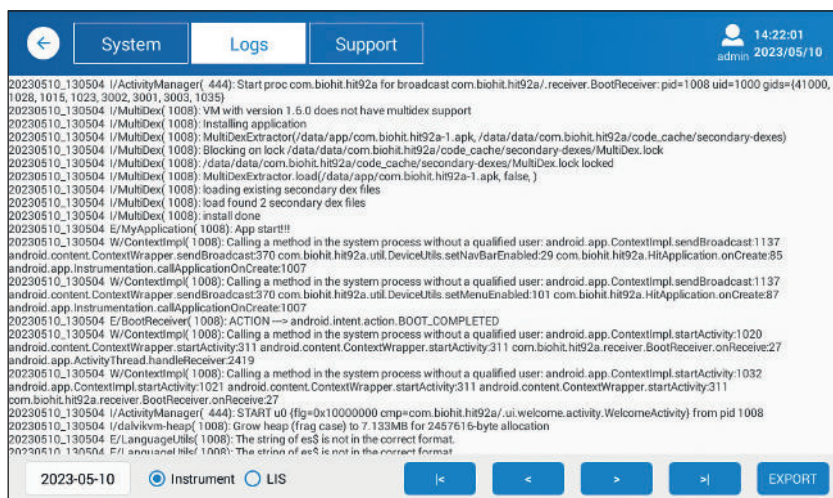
System Logs Support

admin 14:22:01 2023/05/10

20230510_130504 I/ActivityManager( 444): Start proc com.biohit.hit92a for broadcast com.biohit.hit92a/.receiver.BootReceiver: pid=1008 uid=1000 gids={41000, 1028, 1015, 1023, 3002, 3001, 3003, 1035}
20230510_130504 I/MultiDex( 1008): VM with version 1.6.0 does not have multidex support
20230510_130504 I/MultiDex( 1008): Installing application
20230510_130504 I/MultiDex( 1008): MultiDexExtractor(/data/app/com.biohit.hit92a-1.apk, /data/data/com.biohit.hit92a/code_cache/secondary-dexes)
20230510_130504 I/MultiDex( 1008): Blocking on lock /data/data/com.biohit.hit92a/code_cache/secondary-dexes/MultiDex.lock
20230510_130504 I/MultiDex( 1008): /data/data/com.biohit.hit92a/code_cache/secondary-dexes/MultiDex.lock locked
20230510_130504 I/MultiDex( 1008): MultiDexExtractor.load(/data/app/com.biohit.hit92a-1.apk, false, )
20230510_130504 I/MultiDex( 1008): loading existing secondary dex files
20230510_130504 I/MultiDex( 1008): load found 2 secondary dex files
20230510_130504 I/MultiDex( 1008): install done
20230510_130504 E/MyApplication( 1008): App start!!!
20230510_130504 W/ContextImpl( 1008): Calling a method in the system process without a qualified user: android.app.ContextImpl.sendBroadcast:1137 android.content.ContextWrapper.sendBroadcast:370 com.biohit.hit92a.util.DeviceUtils.setNavBarEnabled:29 com.biohit.hit92a.HitApplication.onCreate:85 android.app.Instrumentation.callApplicationOnCreate:1007
20230510_130504 W/ContextImpl( 1008): Calling a method in the system process without a qualified user: android.app.ContextImpl.sendBroadcast:1137 android.content.ContextWrapper.sendBroadcast:370 com.biohit.hit92a.util.DeviceUtils.setMenuEnabled:101 com.biohit.hit92a.HitApplication.onCreate:87 android.app.Instrumentation.callApplicationOnCreate:1007
20230510_130504 E/BootReceiver( 1008): ACTION --> android.intent.action.BOOT_COMPLETED
20230510_130504 W/ContextImpl( 1008): Calling a method in the system process without a qualified user: android.app.ContextImpl.startActivity:1020 android.content.ContextWrapper.startActivity:311 android.content.ContextWrapper.startActivity:311 com.biohit.hit92a.receiver.BootReceiver.onReceive:27 android.app.ActivityThread.handleReceiver:2419
20230510_130504 W/ContextImpl( 1008): Calling a method in the system process without a qualified user: android.app.ContextImpl.startActivity:1032 android.app.ContextImpl.startActivity:1021 android.content.ContextWrapper.startActivity:311 android.content.ContextWrapper.startActivity:311 com.biohit.hit92a.receiver.BootReceiver.onReceive:27
20230510_130504 I/ActivityManager( 444): START u0 {flg=0x10000000 cmp=com.biohit.hit92a/.ui.welcome.activity.WelcomeActivity} from pid 1008
20230510_130504 I/dalvikvm-heap( 1008): Grow heap (frag case) to 7.133MB for 2457616-byte allocation
20230510_130504 E/LanguageUtils( 1008): The string of es$ is not in the correct format.
20230510_130504 E/LanguageUtils( 1008): The string of es$ is not in the correct format.

2023-05-10 Instrument LIS |< < > >| EXPORT